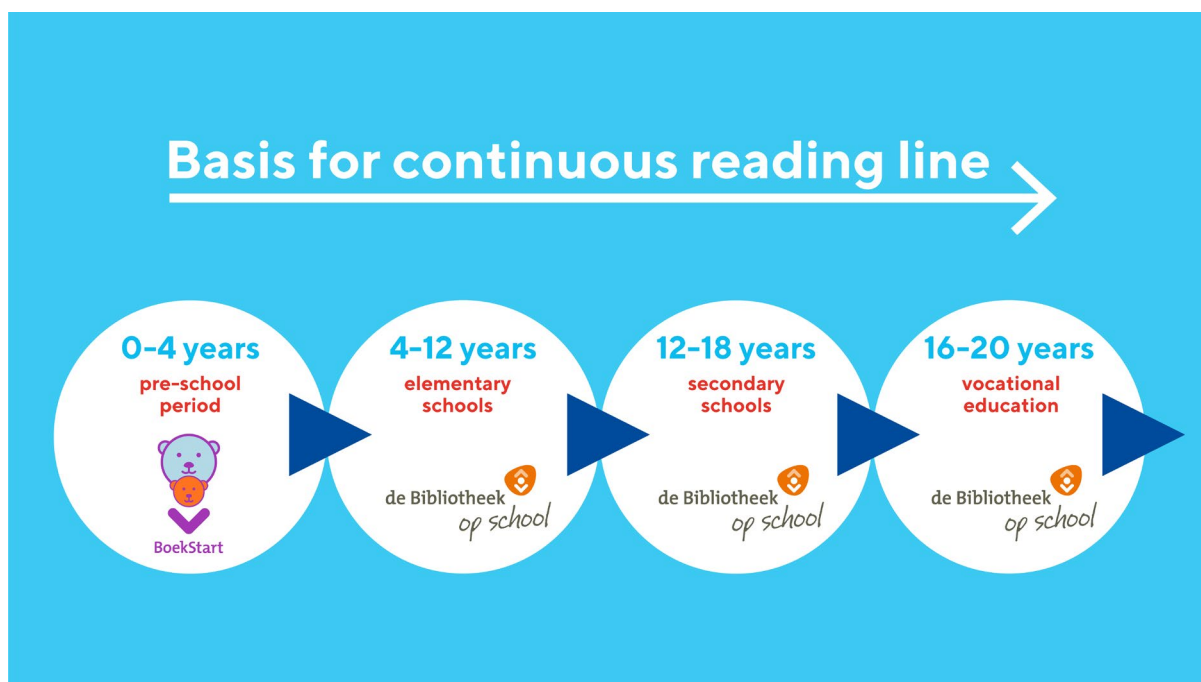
Basis for continuous reading line

0-4 years
pre-school period
BoekStart

4-12 years
elementary schools
de Bibliotheek op school

12-18 years
secondary schools
de Bibliotheek op school

16-20 years
vocational education
de Bibliotheek op school